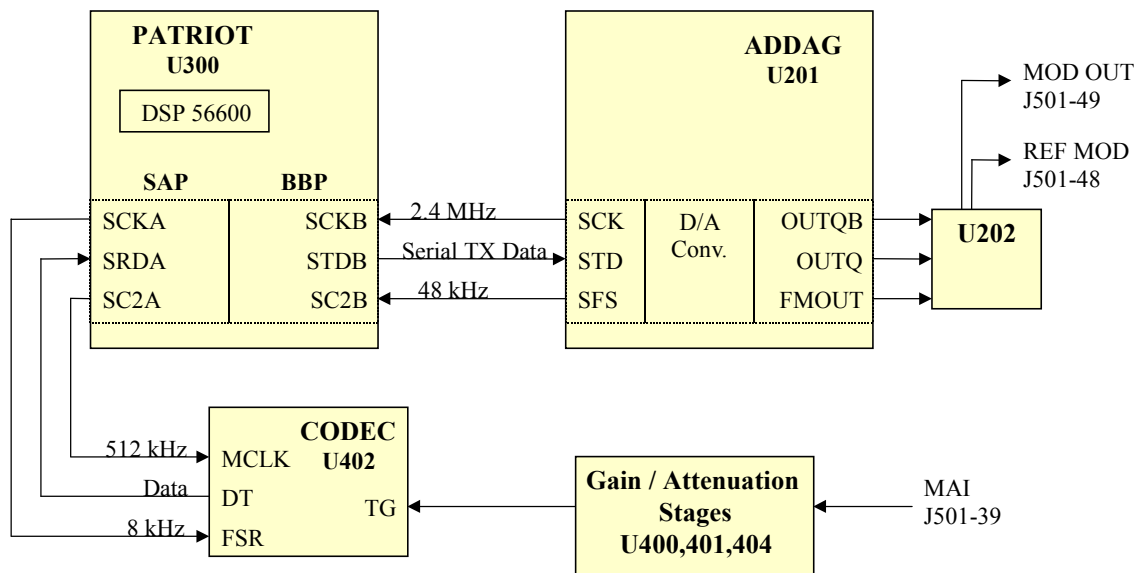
PATRIOT
U300

DSP 56600

SAP
BBP

SCKA
SRDA
SC2A

SCKB
STDB
SC2B

2.4 MHz
Serial TX Data
48 kHz

ADDAG
U201

SCK
STD
SFS

D/A
Conv.

OUTQB
OUTQ
FMOUT

U202

MOD OUT
J501-49

REF MOD
J501-48

512 kHz
Data
8 kHz

CODEC
U402

MCLK
DT
FSR

TG

Gain / Attenuation
Stages
U400,401,404

MAI
J501-39